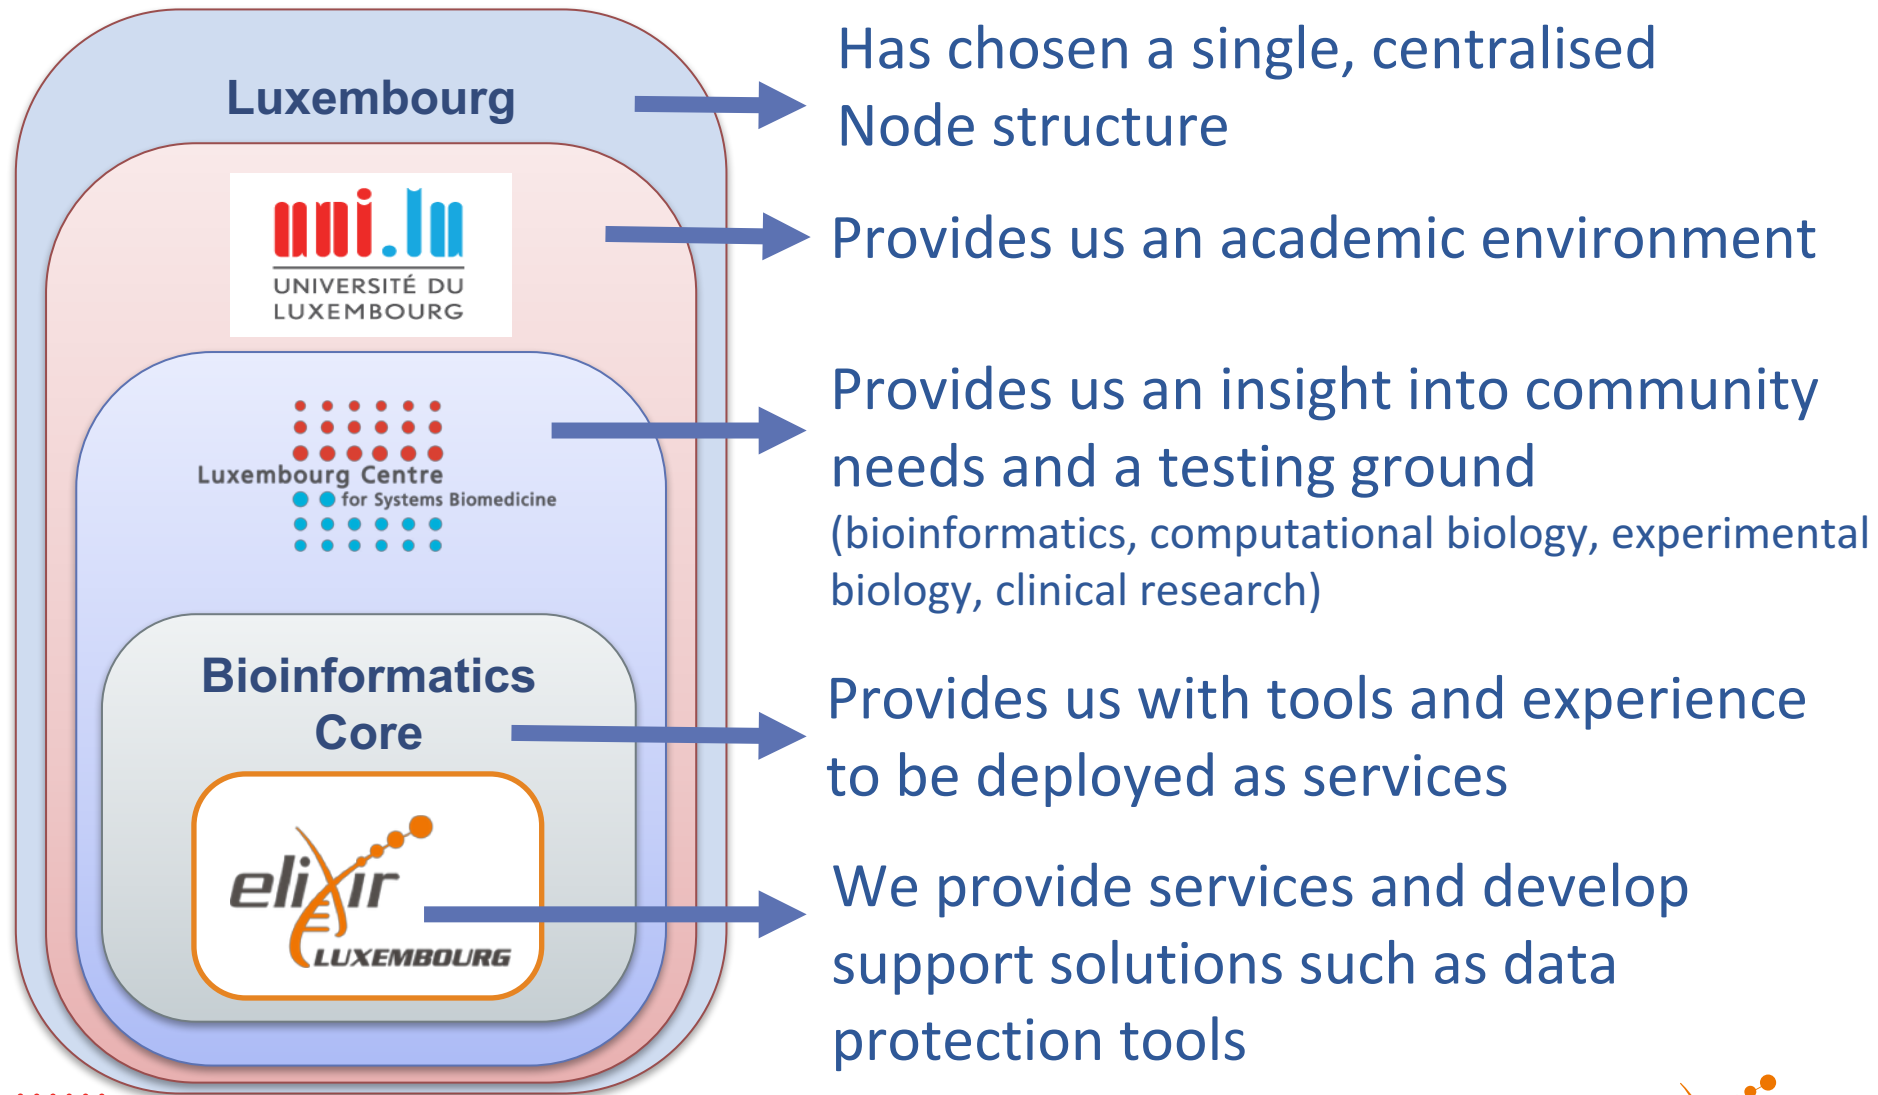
Luxembourg

Has chosen a single, centralised Node structure

uni.lu
UNIVERSITÉ DU LUXEMBOURG

Provides us an academic environment

Luxembourg Centre for Systems Biomedicine

Provides us an insight into community needs and a testing ground
(bioinformatics, computational biology, experimental biology, clinical research)

Bioinformatics Core

Provides us with tools and experience to be deployed as services

elixir LUXEMBOURG

We provide services and develop support solutions such as data protection tools